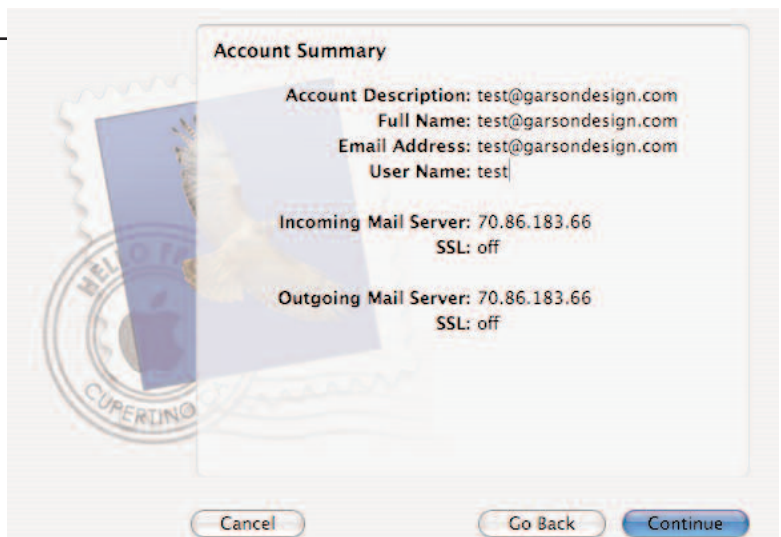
Account Summary

Account Description: test@garsondesign.com
Full Name: test@garsondesign.com
Email Address: test@garsondesign.com
User Name: test

Incoming Mail Server: 70.86.183.66
SSL: off

Outgoing Mail Server: 70.86.183.66
SSL: off

HELLO FR
CUPERTINO

Cancel
Go Back
Continue